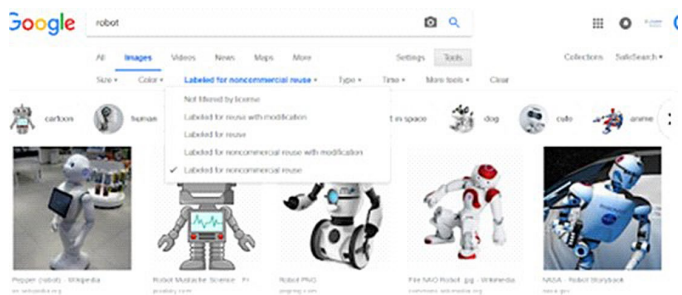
Google

robot

All Images Videos News Maps More Settings Tools Collections SafeSearch

Size Color Labeled for noncommercial reuse Type Time More tools Clear

cartoon human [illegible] in space dog cute anime

Not filtered by license
Labeled for reuse with modification
Labeled for reuse
Labeled for noncommercial reuse with modification
✓ Labeled for noncommercial reuse

Pepper (robot) - Wikipedia
en.wikipedia.org

Robot Mustache Science - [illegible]
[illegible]

Robot PNG
pngimg.com

File:NAO Robot .jpg - Wikipedia
commons.wikimedia.org

NASA - Robot Storybook
nasa.gov